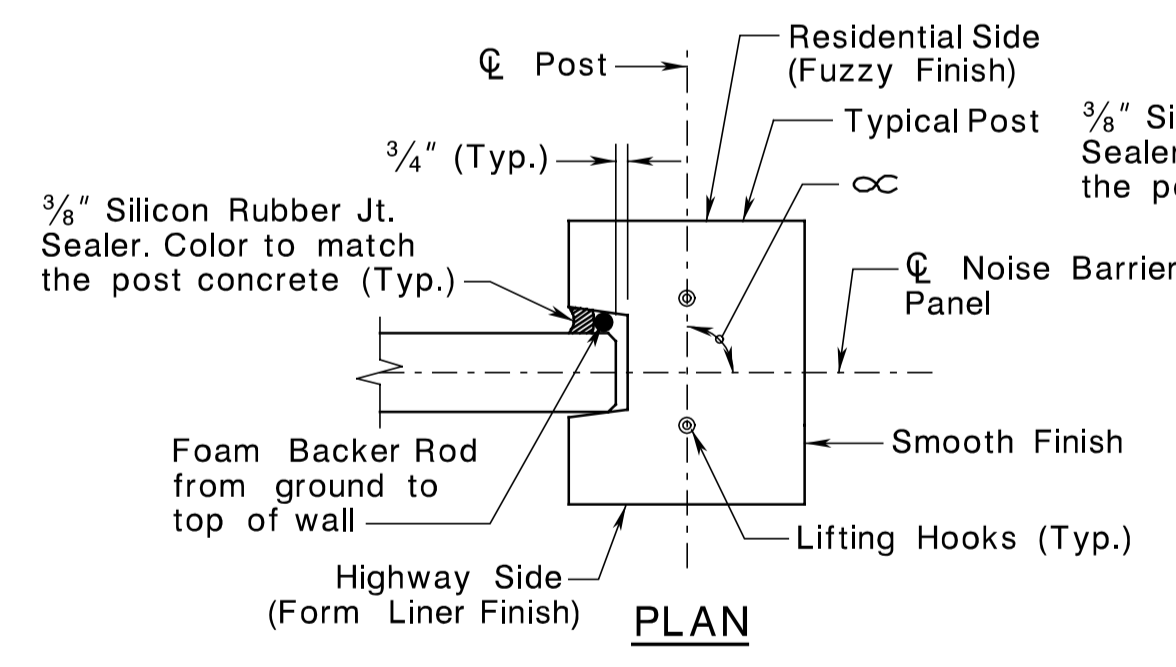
℄ Post

Residential Side
(Fuzzy Finish)

Typical Post

$\frac{3}{8}$" Si
Sealer
the po

$\frac{3}{4}$" (Typ.)

$\frac{3}{8}$" Silicon Rubber Jt.
Sealer. Color to match
the post concrete (Typ.)

$\propto$

℄ Noise Barrier
Panel

Foam Backer Rod
from ground to
top of wall

Smooth Finish

Lifting Hooks (Typ.)

Highway Side
(Form Liner Finish)

PLAN